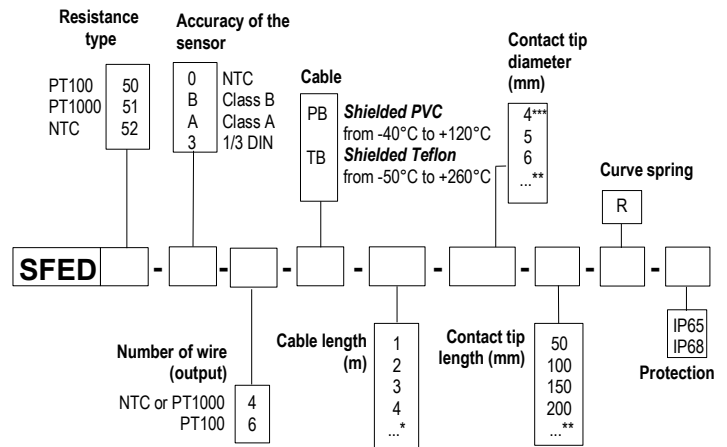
Resistance type

| | |
|---|---|
| PT100 | 50 |
| PT1000 | 51 |
| NTC | 52 |

Accuracy of the sensor

| | |
|---|---|
| 0 | NTC |
| B | Class B |
| A | Class A |
| 3 | 1/3 DIN |

Cable

PB ***Shielded PVC*** from -40°C to +120°C

TB ***Shielded Teflon*** from -50°C to +260°C

Contact tip diameter (mm)

4***
5
6
...**

Curve spring

R

SFED - - - - - - - -

Number of wire (output)

| | |
|---|---|
| NTC or PT1000 | 4 |
| PT100 | 6 |

Cable length (m)

1
2
3
4
...*

Contact tip length (mm)

50
100
150
200
...**

IP65
IP68

Protection